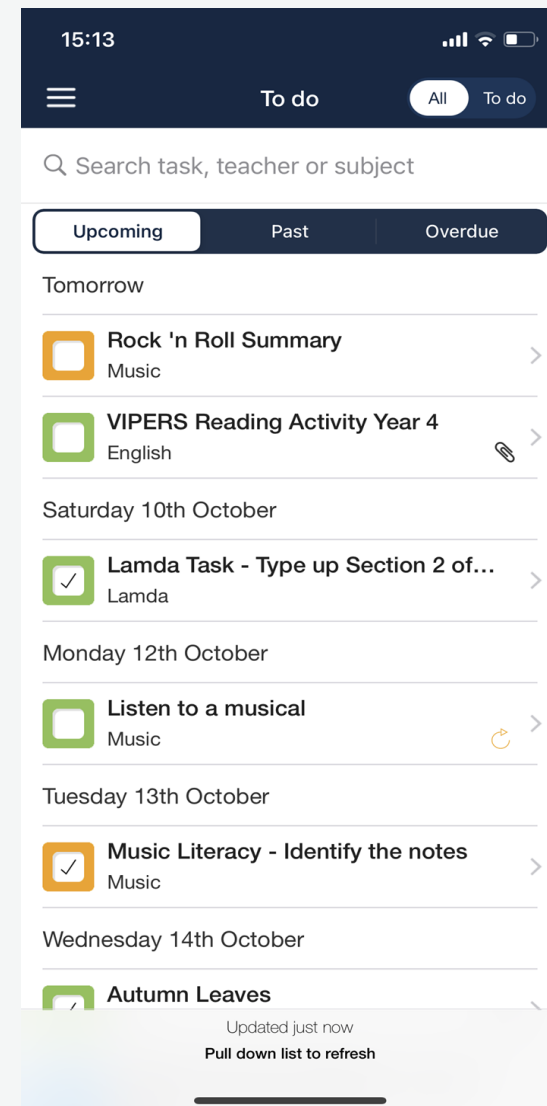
15:13

To do

All
To do

Search task, teacher or subject

Upcoming
Past
Overdue

Tomorrow

Rock 'n Roll Summary
Music

VIPERS Reading Activity Year 4
English

Saturday 10th October

Lamda Task - Type up Section 2 of...
Lamda

Monday 12th October

Listen to a musical
Music

Tuesday 13th October

Music Literacy - Identify the notes
Music

Wednesday 14th October

Autumn Leaves

Updated just now
Pull down list to refresh